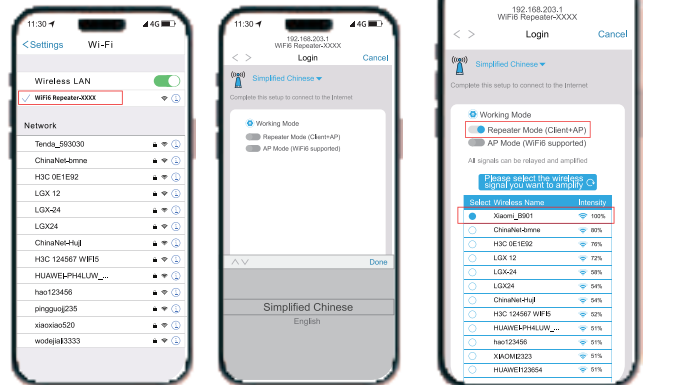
11:30 4G

< Settings Wi-Fi

Wireless LAN

✓ WiFi6 Repeater-XXXX

Network

Tenda_593030

ChinaNet-bmne

H3C 0E1E92

LGX 12

LGX-24

LGX24

ChinaNet-Huji

H3C 124567 WIFI5

HUAWEI-PH4LUW_...

hao123456

pingguojj235

xiaoxiao520

wodejiai3333

11:30 4G

192.168.203.1
WiFi6 Repeater-XXXX

< > Login Cancel

Simplified Chinese ▾

Complete this setup to connect to the Internet

Working Mode

Repeater Mode (Client+AP)

AP Mode (WiFi6 supported)

∧ ∨ Done

Simplified Chinese

English

192.168.203.1
WiFi6 Repeater-XXXX

< > Login Cancel

Simplified Chinese ▾

Complete this setup to connect to the Internet

Working Mode

Repeater Mode (Client+AP)

AP Mode (WiFi6 supported)

All signals can be relayed and amplified

Please select the wireless signal you want to amplify

| Select | Wireless Name | Intensity |
|---|---|---|
| | Xiaomi_B901 | 100% |
| | ChinaNet-bmne | 80% |
| | H3C 0E1E92 | 76% |
| | LGX 12 | 72% |
| | LGX-24 | 58% |
| | LGX24 | 54% |
| | ChinaNet-Huji | 54% |
| | H3C 124567 WIFI5 | 52% |
| | HUAWEI-PH4LUW_... | 51% |
| | hao123456 | 51% |
| | XIAOMI2323 | 51% |
| | HUAWEI123654 | 51% |